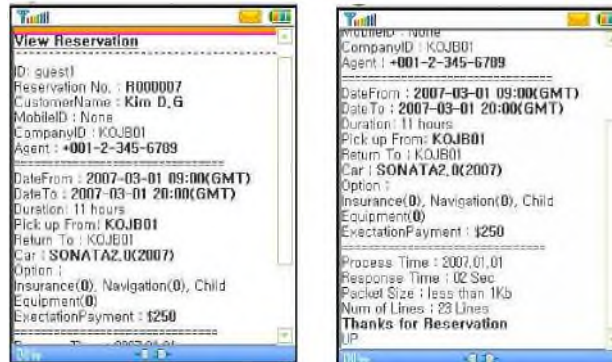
View Reservation

ID: guest1
Reservation No. : R000007
CustomerName : Kim D.G
MobileID : None
CompanyID : KOJB01
Agent : +001-2-345-6789
========================
DateFrom : 2007-03-01 09:00(GMT)
DateTo : 2007-03-01 20:00(GMT)
Duration: 11 hours
Pick up From: KOJB01
Return To : KOJB01
Car : SONATA2.0(2007)
Option :
Insurance(0), Navigation(0), Child Equipment(0)
ExectationPayment : $250
========================
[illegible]

MobileID : None
CompanyID : KOJB01
Agent : +001-2-345-6789
========================
DateFrom : 2007-03-01 09:00(GMT)
DateTo : 2007-03-01 20:00(GMT)
Duration: 11 hours
Pick up From: KOJB01
Return To : KOJB01
Car : SONATA2.0(2007)
Option :
Insurance(0), Navigation(0), Child Equipment(0)
ExectationPayment : $250
========================
Process Time : 2007.01.01
Response Time : 02 Sec
Packet Size : less than 1Kb
Num of Lines : 23 Lines
Thanks for Reservation
UP